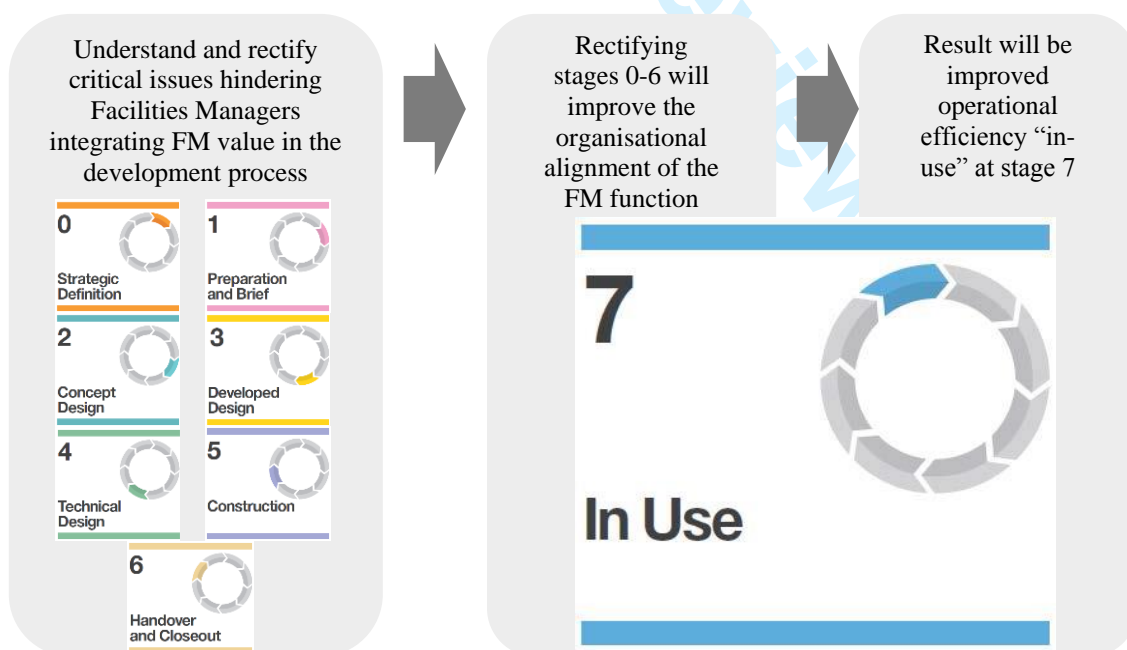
Understand and rectify critical issues hindering Facilities Managers integrating FM value in the development process

0
Strategic Definition

1
Preparation and Brief

2
Concept Design

3
Developed Design

4
Technical Design

5
Construction

6
Handover and Closeout

Rectifying stages 0-6 will improve the organisational alignment of the FM function

7
In Use

Result will be improved operational efficiency "in-use" at stage 7